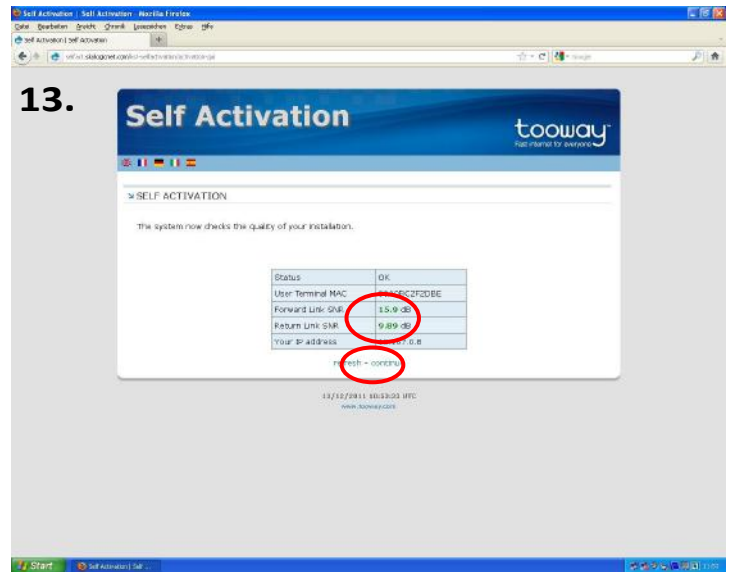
Self Activation | Self Activation - Mozilla Firefox

Datei Bearbeiten Ansicht Chronik Lesezeichen Extras Hilfe

Self Activation | Self Activation

selfact.skylogicnet.com/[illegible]

13.

Self Activation

tooway

Fast internet for everyone

» SELF ACTIVATION

The system now checks the quality of your installation.

| Status | OK |
|---|---|
| User Terminal MAC | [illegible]BCZF2DBE |
| Forward Link SNR | 15.9 dB |
| Return Link SNR | 9.89 dB |
| Your IP address | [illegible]87.0.8 |

r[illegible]fresh - contin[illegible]

13/12/2011 10:13:03 UTC

www.tooway.com

Start

Self Activation | Self ...